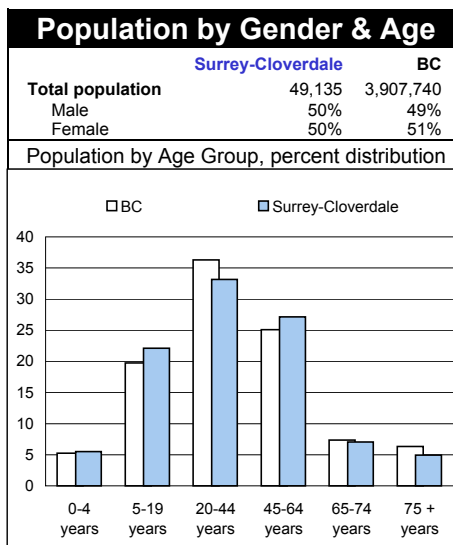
Population by Gender & Age

| | Surrey-Cloverdale | BC |
|---|---|---|
| Total population | 49,135 | 3,907,740 |
| Male | 50% | 49% |
| Female | 50% | 51% |

Population by Age Group, percent distribution

BC
Surrey-Cloverdale

40
35
30
25
20
15
10
5
0

0-4 years
5-19 years
20-44 years
45-64 years
65-74 years
75 + years